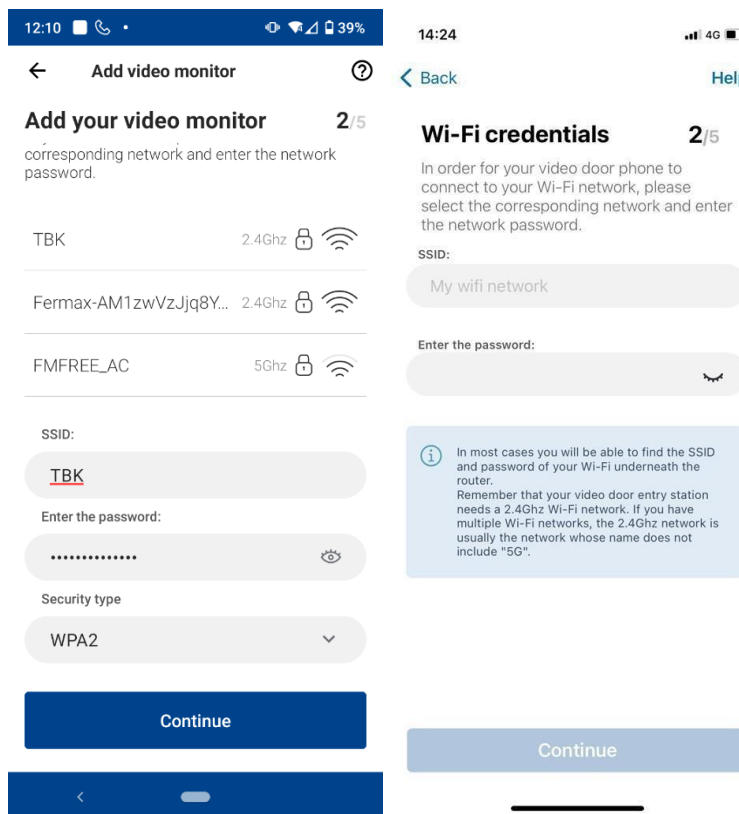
12:10 39%

Add video monitor

Add your video monitor 2/5

corresponding network and enter the network password.

TBK 2.4Ghz

Fermax-AM1zwVzJjq8Y... 2.4Ghz

FMFREE_AC 5Ghz

SSID:

TBK

Enter the password:

••••••••••••••

Security type

WPA2

Continue

14:24 4G

Back Hel

Wi-Fi credentials 2/5

In order for your video door phone to connect to your Wi-Fi network, please select the corresponding network and enter the network password.

SSID:

My wifi network

Enter the password:

In most cases you will be able to find the SSID and password of your Wi-Fi underneath the router.
Remember that your video door entry station needs a 2.4Ghz Wi-Fi network. If you have multiple Wi-Fi networks, the 2.4Ghz network is usually the network whose name does not include "5G".

Continue